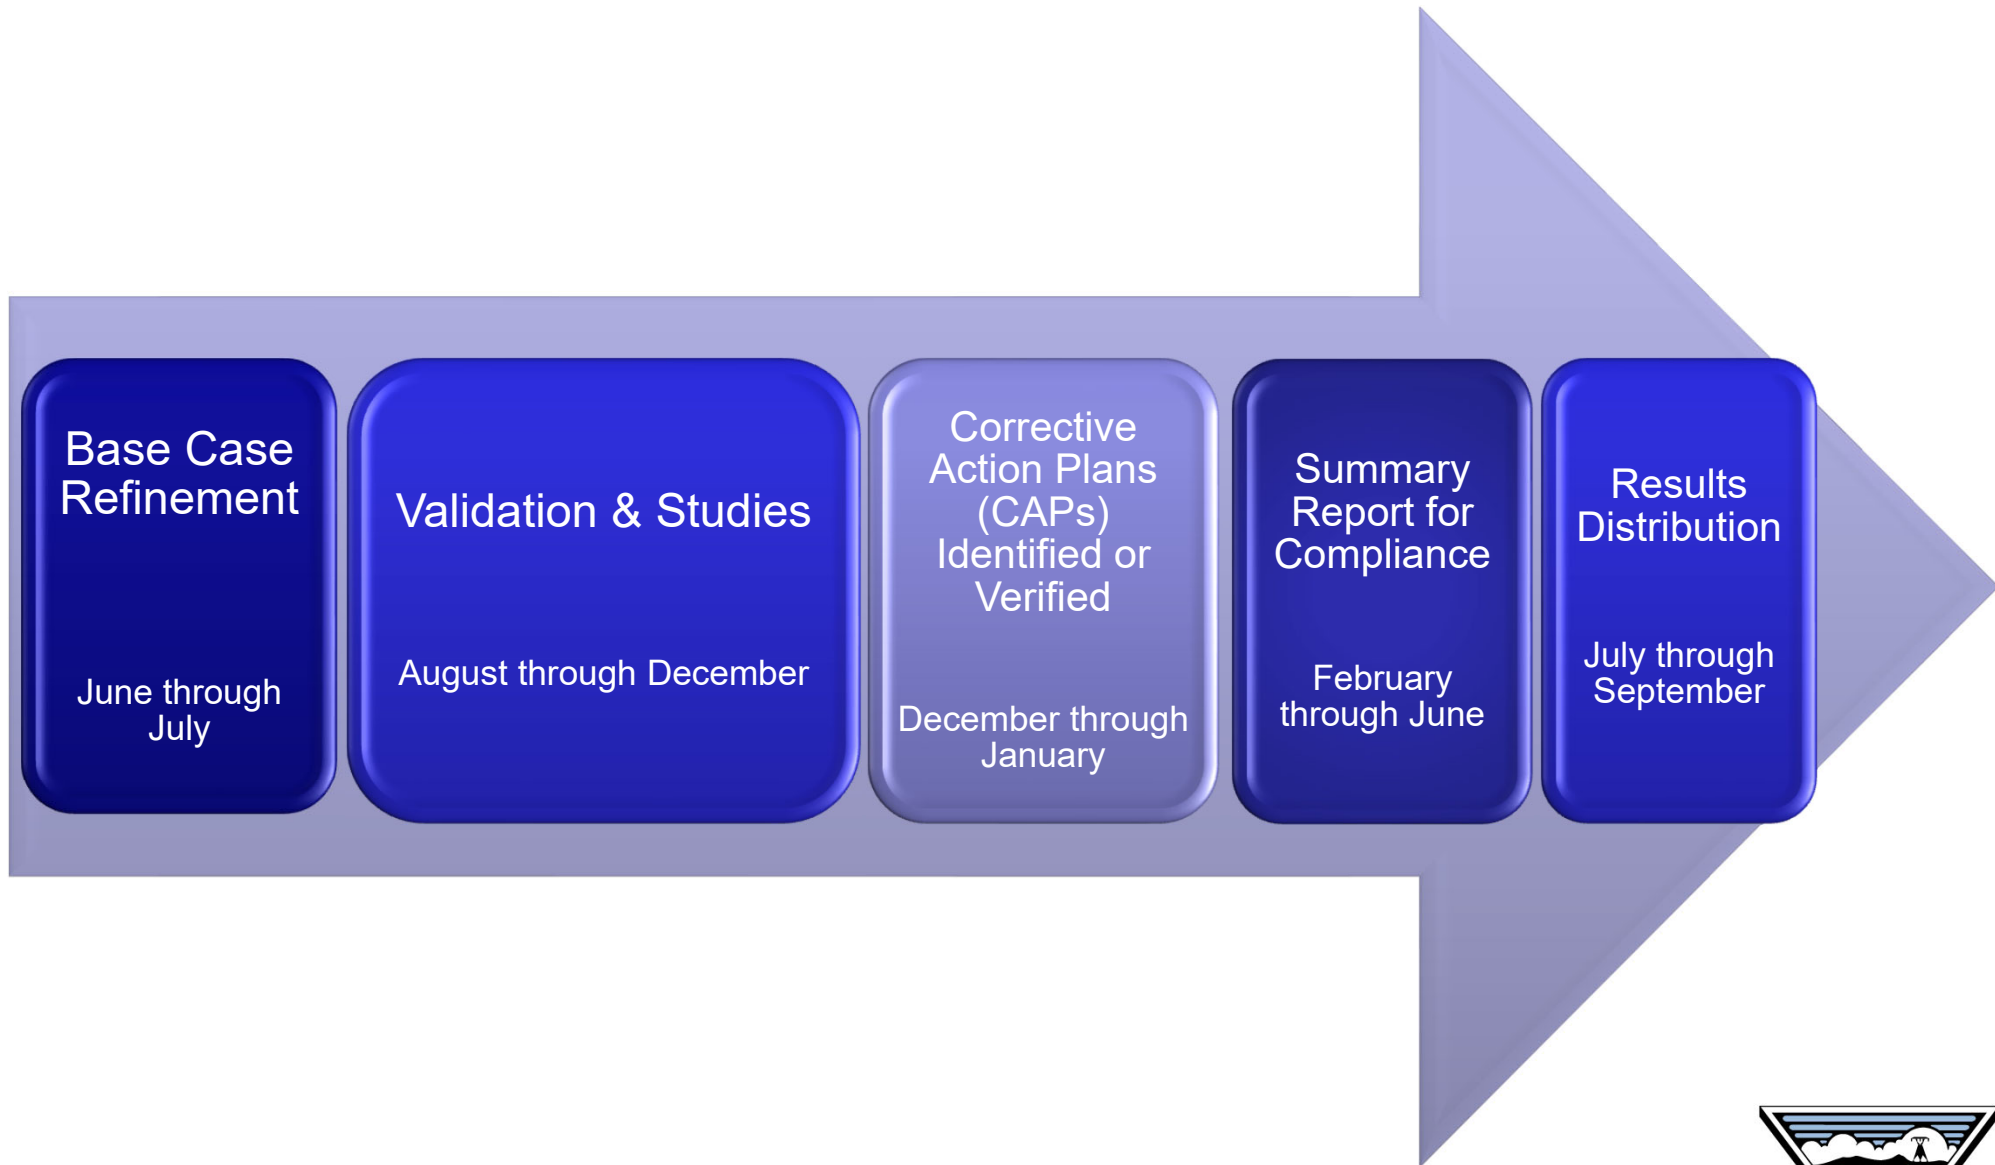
Base Case Refinement

June through July

Validation & Studies

August through December

Corrective Action Plans (CAPs) Identified or Verified

December through January

Summary Report for Compliance

February through June

Results Distribution

July through September